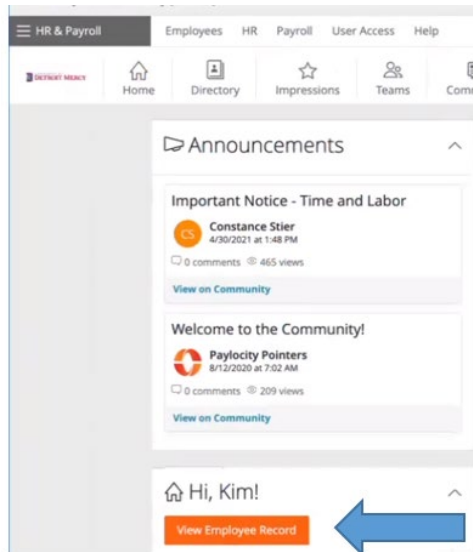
HR & Payroll

Employees HR Payroll User Access Help

DETROIT MERCY

Home Directory Impressions Teams Comm

Announcements

Important Notice - Time and Labor

CS

Constance Stier
4/30/2021 at 1:48 PM

0 comments 465 views

View on Community

Welcome to the Community!

Paylocity Pointers
8/12/2020 at 7:02 AM

0 comments 209 views

View on Community

Hi, Kim!

View Employee Record